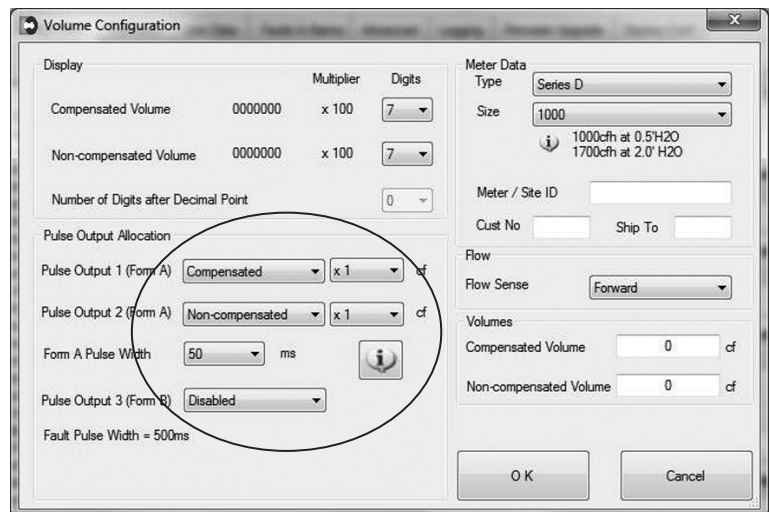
Volume Configuration

Display

Multiplier Digits

Compensated Volume 0000000 x 100 7

Non-compensated Volume 0000000 x 100 7

Number of Digits after Decimal Point 0

Pulse Output Allocation

Pulse Output 1 (Form A) Compensated x 1 cf

Pulse Output 2 (Form A) Non-compensated x 1 cf

Form A Pulse Width 50 ms

Pulse Output 3 (Form B) Disabled

Fault Pulse Width = 500ms

Meter Data

Type Series D

Size 1000

1000cfh at 0.5'H2O
1700cfh at 2.0' H2O

Meter / Site ID

Cust No Ship To

Flow

Flow Sense Forward

Volumes

Compensated Volume 0 cf

Non-compensated Volume 0 cf

O K

Cancel